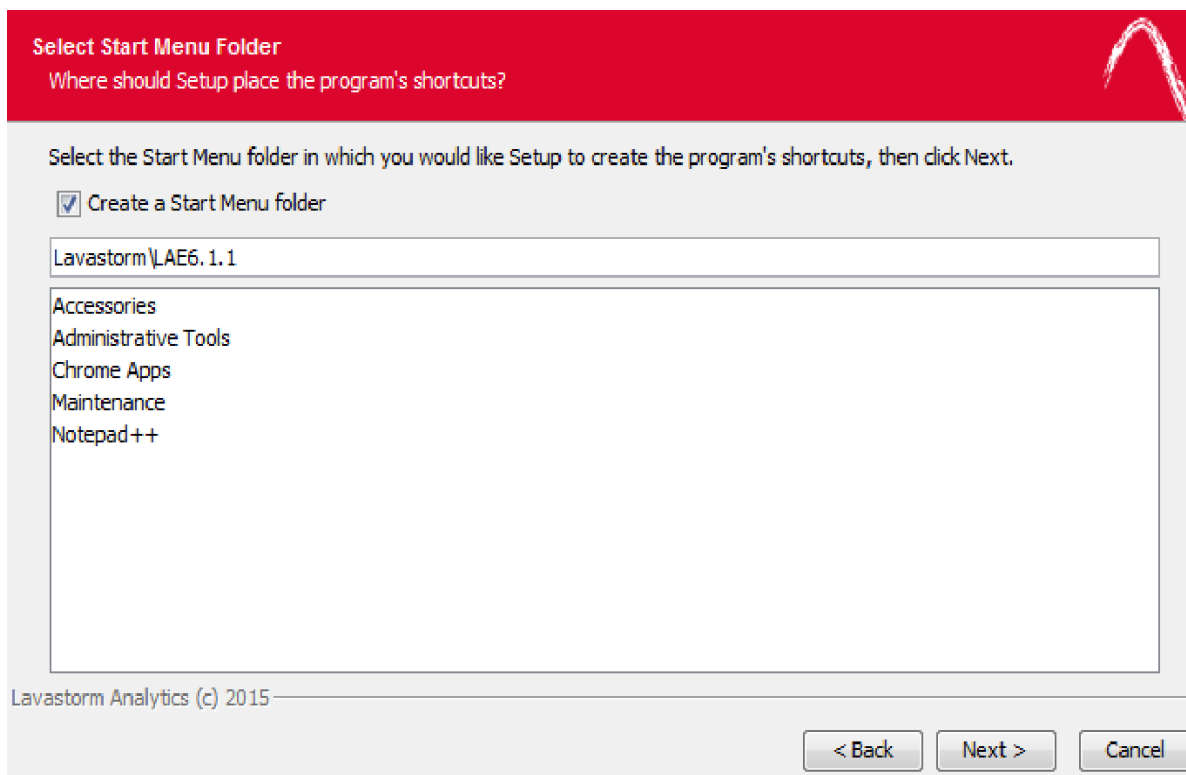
Select Start Menu Folder
Where should Setup place the program's shortcuts?

Select the Start Menu folder in which you would like Setup to create the program's shortcuts, then click Next.

Create a Start Menu folder

Lavastorm\LAE6.1.1

Accessories
Administrative Tools
Chrome Apps
Maintenance
Notepad++

Lavastorm Analytics (c) 2015

< Back
Next >
Cancel